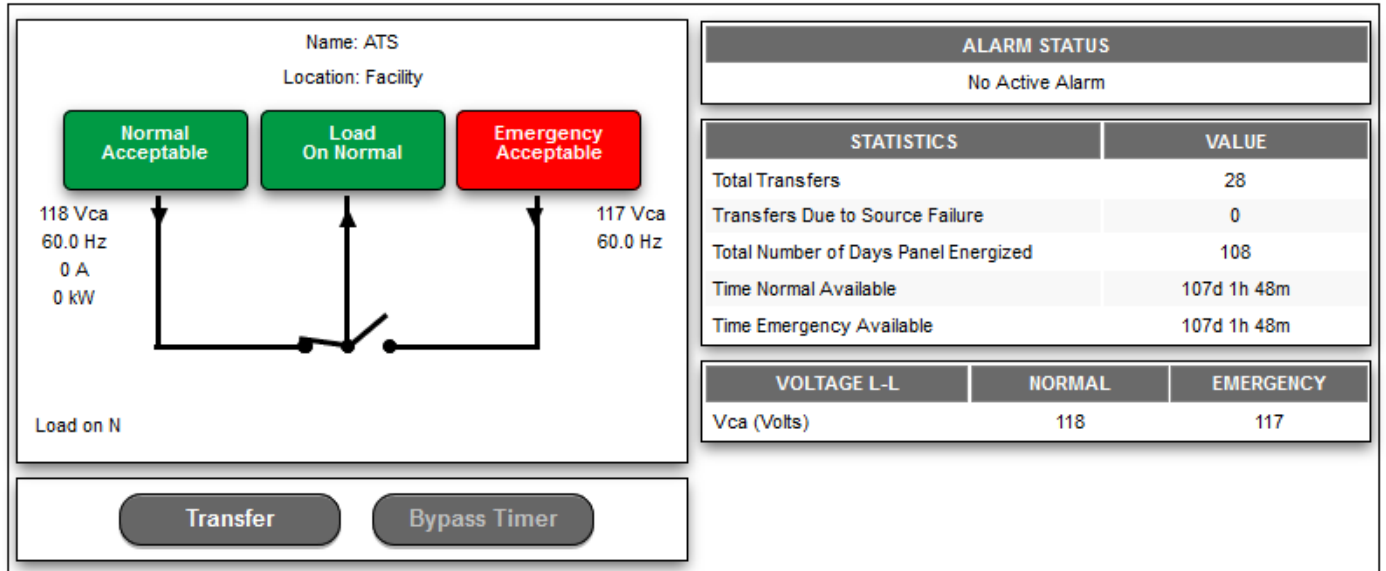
Name: ATS

Location: Facility

Normal Acceptable

Load On Normal

Emergency Acceptable

118 Vca
60.0 Hz
0 A
0 kW

117 Vca
60.0 Hz

Load on N

Transfer

Bypass Timer

| ALARM STATUS |
|---|
| No Active Alarm |

| STATISTICS | VALUE |
|---|---|
| Total Transfers | 28 |
| Transfers Due to Source Failure | 0 |
| Total Number of Days Panel Energized | 108 |
| Time Normal Available | 107d 1h 48m |
| Time Emergency Available | 107d 1h 48m |

| VOLTAGE L-L | NORMAL | EMERGENCY |
|---|---|---|
| Vca (Volts) | 118 | 117 |